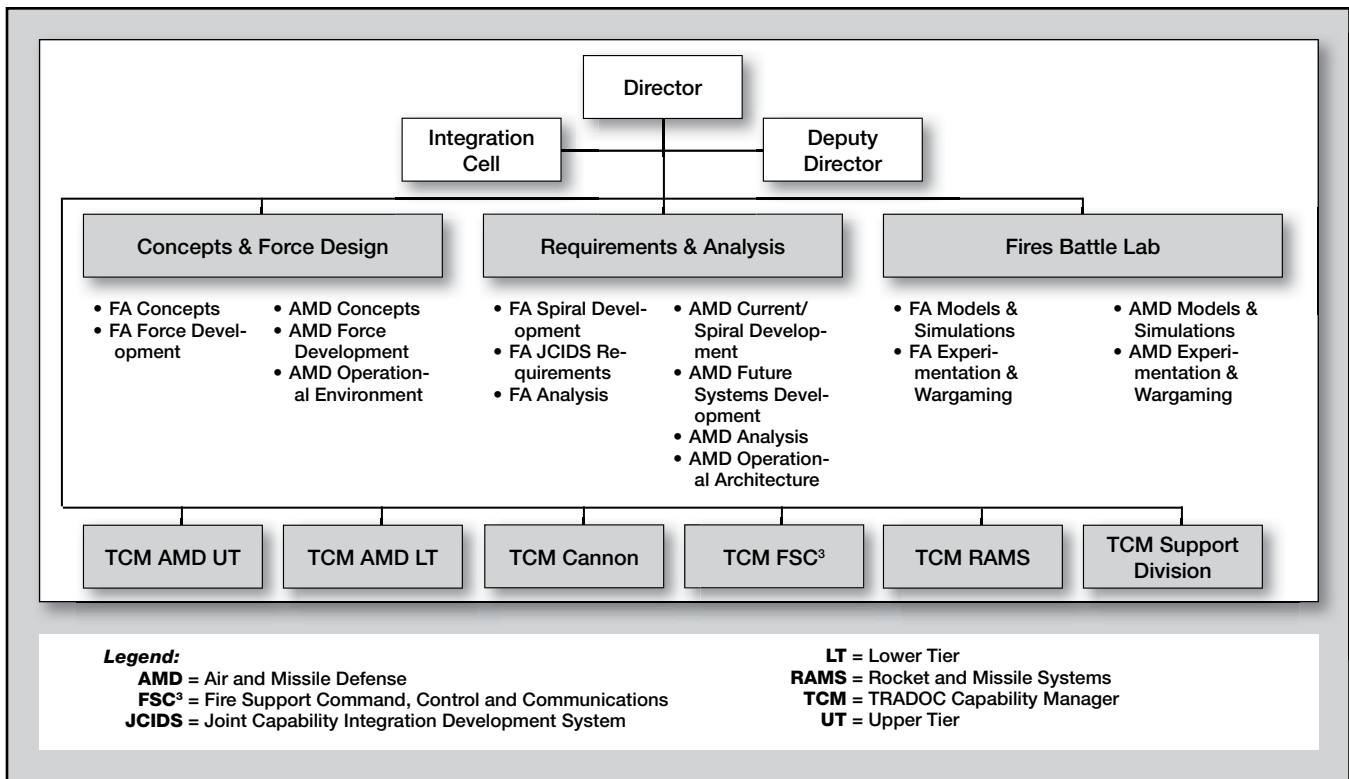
Director

Integration Cell

Deputy Director

Concepts & Force Design

• FA Concepts
• FA Force Development

• AMD Concepts
• AMD Force Development
• AMD Operational Environment

Requirements & Analysis

• FA Spiral Development
• FA JCIDS Requirements
• FA Analysis

• AMD Current/ Spiral Development
• AMD Future Systems Development
• AMD Analysis
• AMD Operational Architecture

Fires Battle Lab

• FA Models & Simulations
• FA Experimentation & Wargaming

• AMD Models & Simulations
• AMD Experimentation & Wargaming

TCM AMD UT

TCM AMD LT

TCM Cannon

TCM FSC$^3$

TCM RAMS

TCM Support Division

Legend:
AMD = Air and Missile Defense
FSC$^3$ = Fire Support Command, Control and Communications
JCIDS = Joint Capability Integration Development System

LT = Lower Tier
RAMS = Rocket and Missile Systems
TCM = TRADOC Capability Manager
UT = Upper Tier